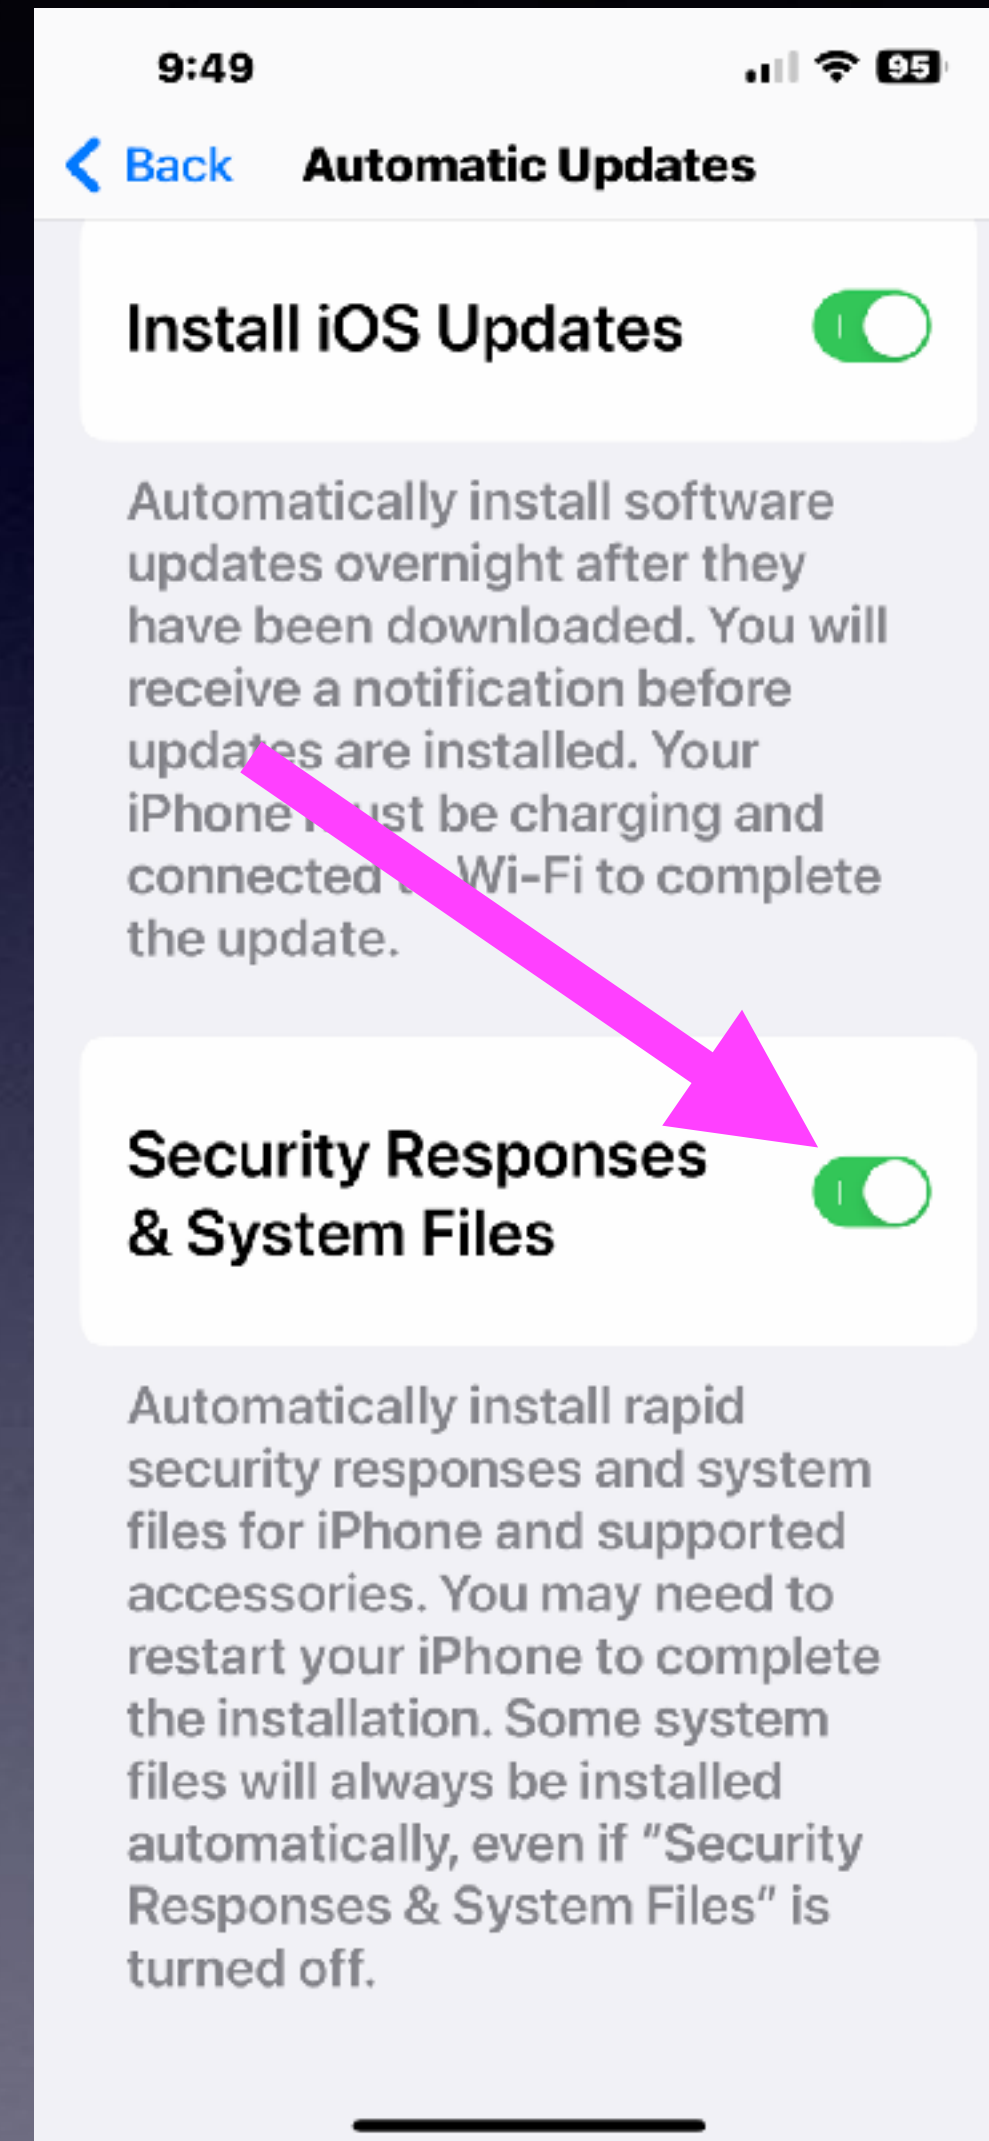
9:49

95

Back Automatic Updates

Install iOS Updates

Automatically install software updates overnight after they have been downloaded. You will receive a notification before updates are installed. Your iPhone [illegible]st be charging and connected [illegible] Wi-Fi to complete the update.

Security Responses & System Files

Automatically install rapid security responses and system files for iPhone and supported accessories. You may need to restart your iPhone to complete the installation. Some system files will always be installed automatically, even if "Security Responses & System Files" is turned off.